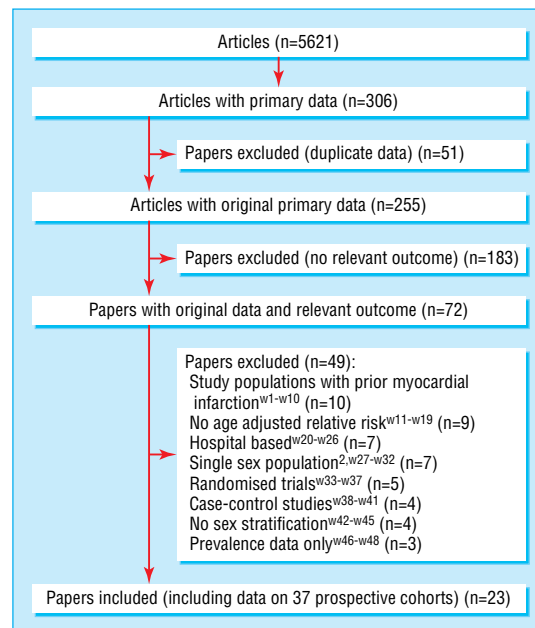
Articles (n=5621)

Articles with primary data (n=306)

Papers excluded (duplicate data) (n=51)

Articles with original primary data (n=255)

Papers excluded (no relevant outcome) (n=183)

Papers with original data and relevant outcome (n=72)

Papers excluded (n=49):
Study populations with prior myocardial infarction$^{w1-w10}$ (n=10)
No age adjusted relative risk$^{w11-w19}$ (n=9)
Hospital based$^{w20-w26}$ (n=7)
Single sex population$^{2,w27-w32}$ (n=7)
Randomised trials$^{w33-w37}$ (n=5)
Case-control studies$^{w38-w41}$ (n=4)
No sex stratification$^{w42-w45}$ (n=4)
Prevalence data only$^{w46-w48}$ (n=3)

Papers included (including data on 37 prospective cohorts) (n=23)